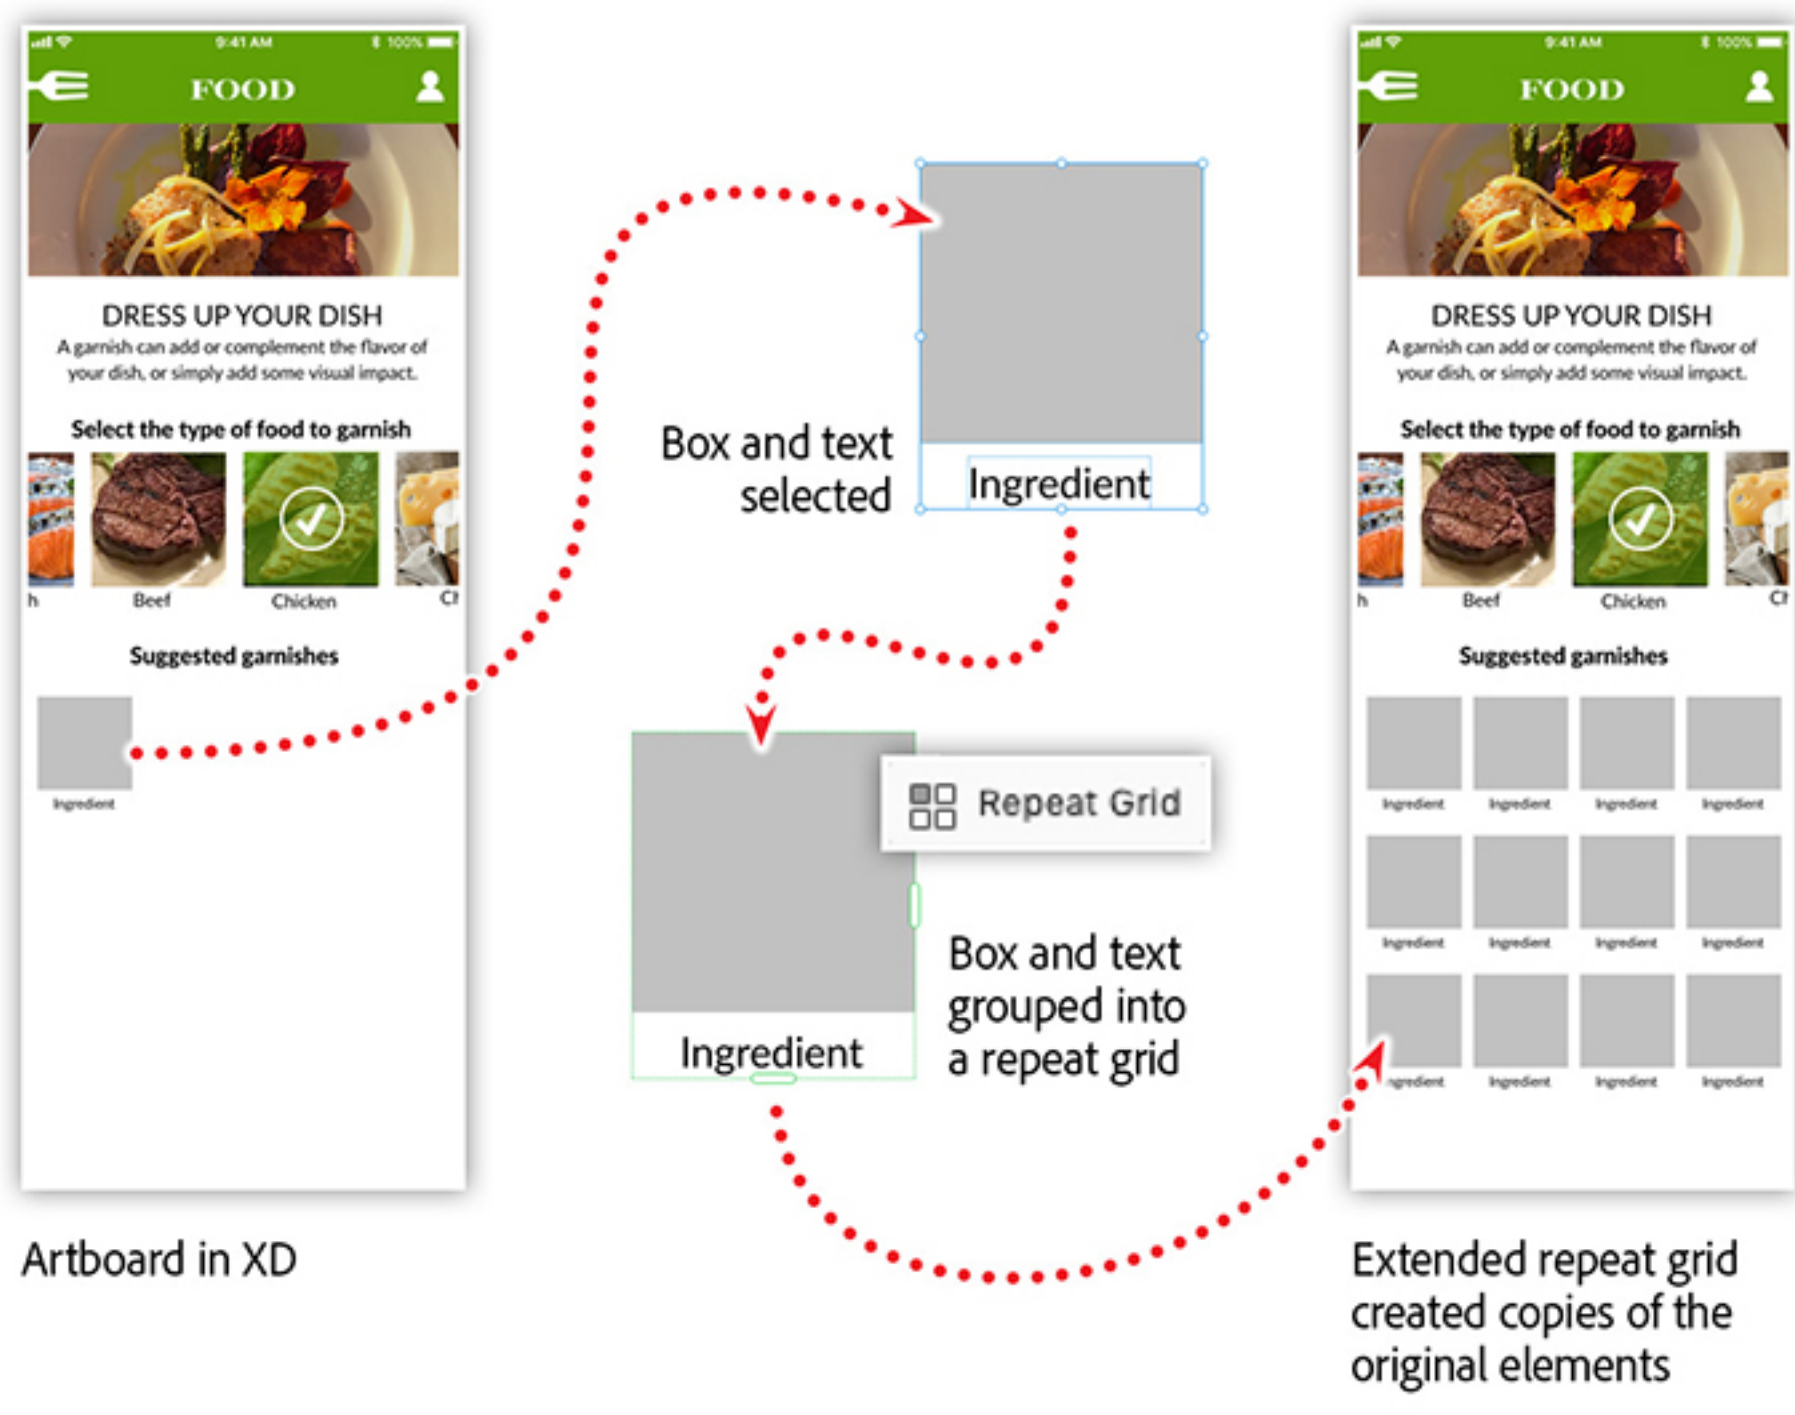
9:41 AM 100%

FOOD

DRESS UP YOUR DISH

A garnish can add or complement the flavor of your dish, or simply add some visual impact.

Select the type of food to garnish

h Beef Chicken Ch

Suggested garnishes

Ingredient

Artboard in XD

Box and text selected

Ingredient

Repeat Grid

Ingredient

Box and text grouped into a repeat grid

9:41 AM 100%

FOOD

DRESS UP YOUR DISH

A garnish can add or complement the flavor of your dish, or simply add some visual impact.

Select the type of food to garnish

h Beef Chicken Ch

Suggested garnishes

Ingredient Ingredient Ingredient Ingredient

Ingredient Ingredient Ingredient Ingredient

ngredient Ingredient Ingredient Ingredient

Extended repeat grid created copies of the original elements